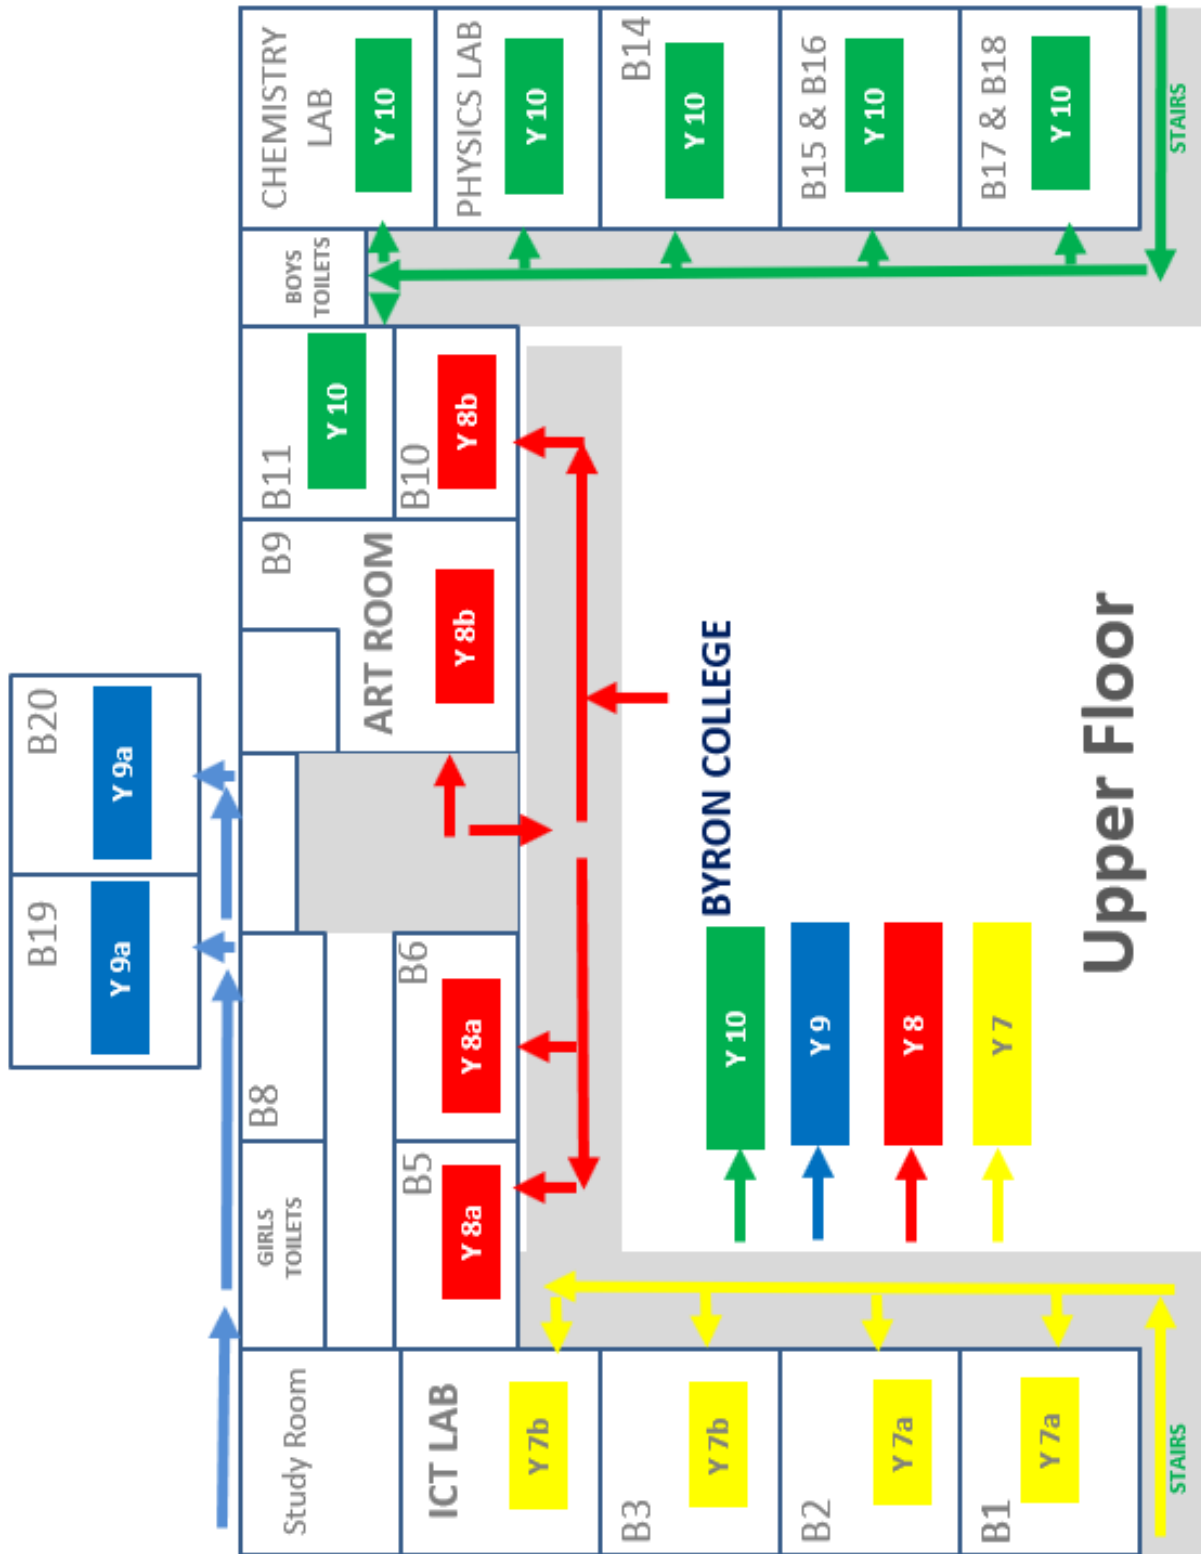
CHEMISTRY LAB
Y 10
PHYSICS LAB
Y 10
B14
Y 10
B15 & B16
Y 10
B17 & B18
Y 10
STAIRS
BOYS TOILETS
B11
Y 10
B10
Y 8b
B9
ART ROOM
Y 8b
B20
Y 9a
B19
Y 9a
BYRON COLLEGE
Upper Floor
B8
B6
Y 8a
B5
Y 8a
GIRLS TOILETS
Y 10
Y 9
Y 8
Y 7
Study Room
ICT LAB
Y 7b
B3
Y 7b
B2
Y 7a
B1
Y 7a
STAIRS